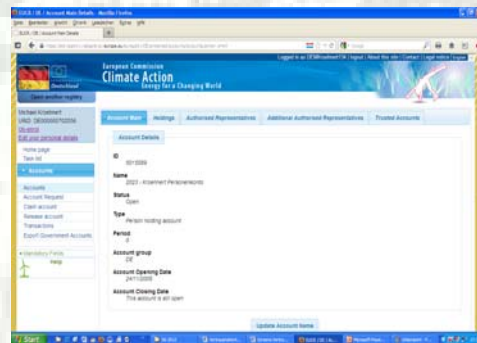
EUCR / DE / Account Main Details - Mozilla Firefox

EUCR / DE / Account Main Details

European Commission
Climate Action
Energy for a Changing World

Logged in as DEMKrodmerl CH | logout | About this site | Contact | Legal notice | English

Deutschland

Open another registry

Michael Krzelment
UNID: DE000000752206
Un-enrol
Edit your personal details

Home page
Task list

Accounts

Accounts
Account Request
Claim account
Release account
Transactions
Export Government Accounts

Help

Account Main | Holdings | Authorised Representatives | Additional Authorised Representatives | Trusted Accounts

Account Details

ID
1013089

Name
2023 - Krzelment Personenkonto

Status
Open

Type
Person holding account

Period
0

Account group
DE

Account Opening Date
24/11/2009

Account Closing Date
This account is still open

Update Account Name

Start